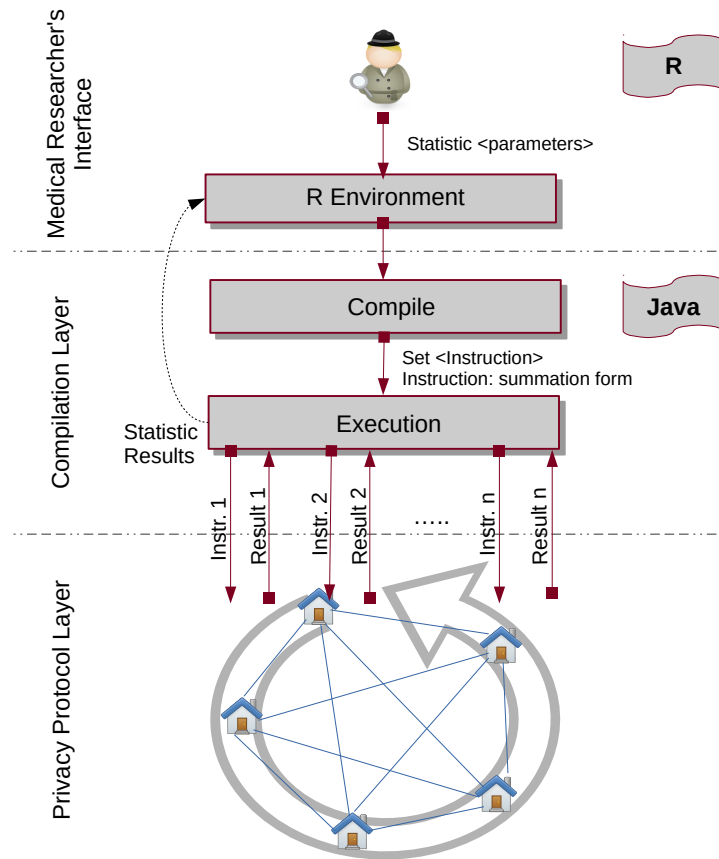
Medical Researcher's Interface

R

Statistic <parameters>

R Environment

Compilation Layer

Compile

Java

Set <Instruction>
Instruction: summation form

Statistic Results

Execution

Instr. 1

Result 1

Instr. 2

Result 2

.....

Instr. n

Result n

Privacy Protocol Layer